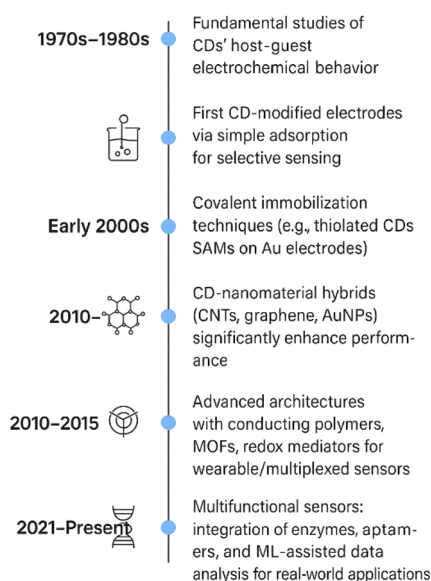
1970s–1980s
Fundamental studies of CDs' host-guest electrochemical behavior

First CD-modified electrodes via simple adsorption for selective sensing

Early 2000s
Covalent immobilization techniques (e.g., thiolated CDs SAMs on Au electrodes)

2010–
CD-nanomaterial hybrids (CNTs, graphene, AuNPs) significantly enhance performance

2010–2015
Advanced architectures with conducting polymers, MOFs, redox mediators for wearable/multiplexed sensors

2021–Present
Multifunctional sensors: integration of enzymes, aptamers, and ML-assisted data analysis for real-world applications